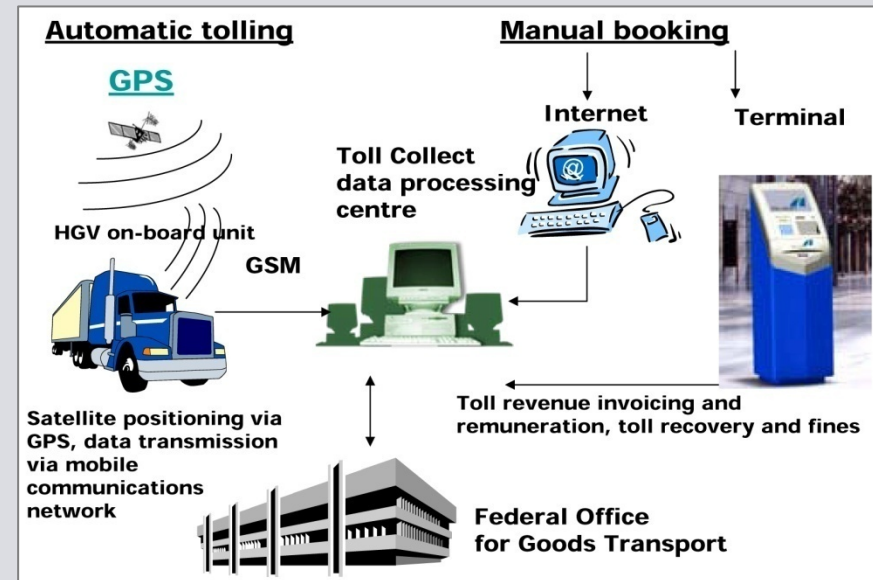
Automatic tolling

Manual booking

GPS

Internet

Terminal

Toll Collect data processing centre

HGV on-board unit

GSM

Satellite positioning via GPS, data transmission via mobile communications network

Toll revenue invoicing and remuneration, toll recovery and fines

Federal Office for Goods Transport